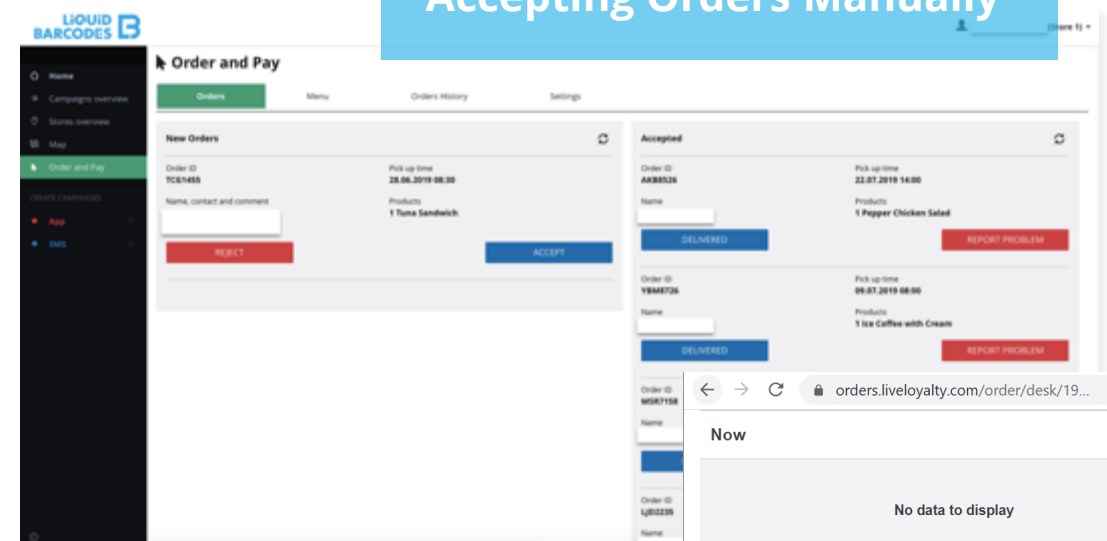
LiQUiD BARCODES

Accepting Orders Manually

(Store 1)

Home
Campaigns overview
Stores overview
Map
Order and Pay
CREATE CAMPAIGNS
App
SMS

Order and Pay

Orders
Menu
Orders History
Settings

New Orders

Order ID
TCG1455
Pick up time
28.06.2019 08:30
Name, contact and comment
Products
1 Tuna Sandwich
REJECT
ACCEPT

Accepted

Order ID
AKB8536
Pick up time
22.07.2019 14:00
Name
Products
1 Pepper Chicken Salad
DELIVERED
REPORT PROBLEM

Order ID
YBM8726
Pick up time
09.07.2019 08:00
Name
Products
1 Ice Coffee with Cream
DELIVERED
REPORT PROBLEM

Order ID
MSR7158
Name

Order ID
LJD2235
Name

orders.liveloyalty.com/order/desk/19...

Now

No data to display